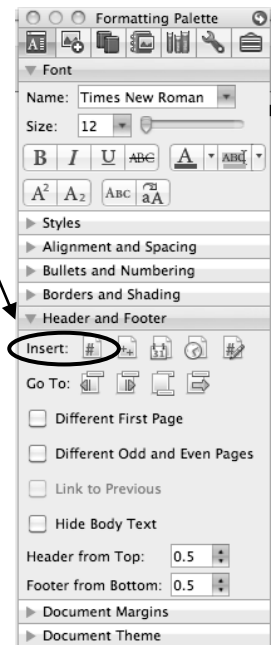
Formatting Palette

Font

Name: Times New Roman

Size: 12

B I U ABC A ABC

$A^2$ $A_2$ ABC aA

Styles

Alignment and Spacing

Bullets and Numbering

Borders and Shading

Header and Footer

Insert: #

Go To:

Different First Page

Different Odd and Even Pages

Link to Previous

Hide Body Text

Header from Top: 0.5

Footer from Bottom: 0.5

Document Margins

Document Theme